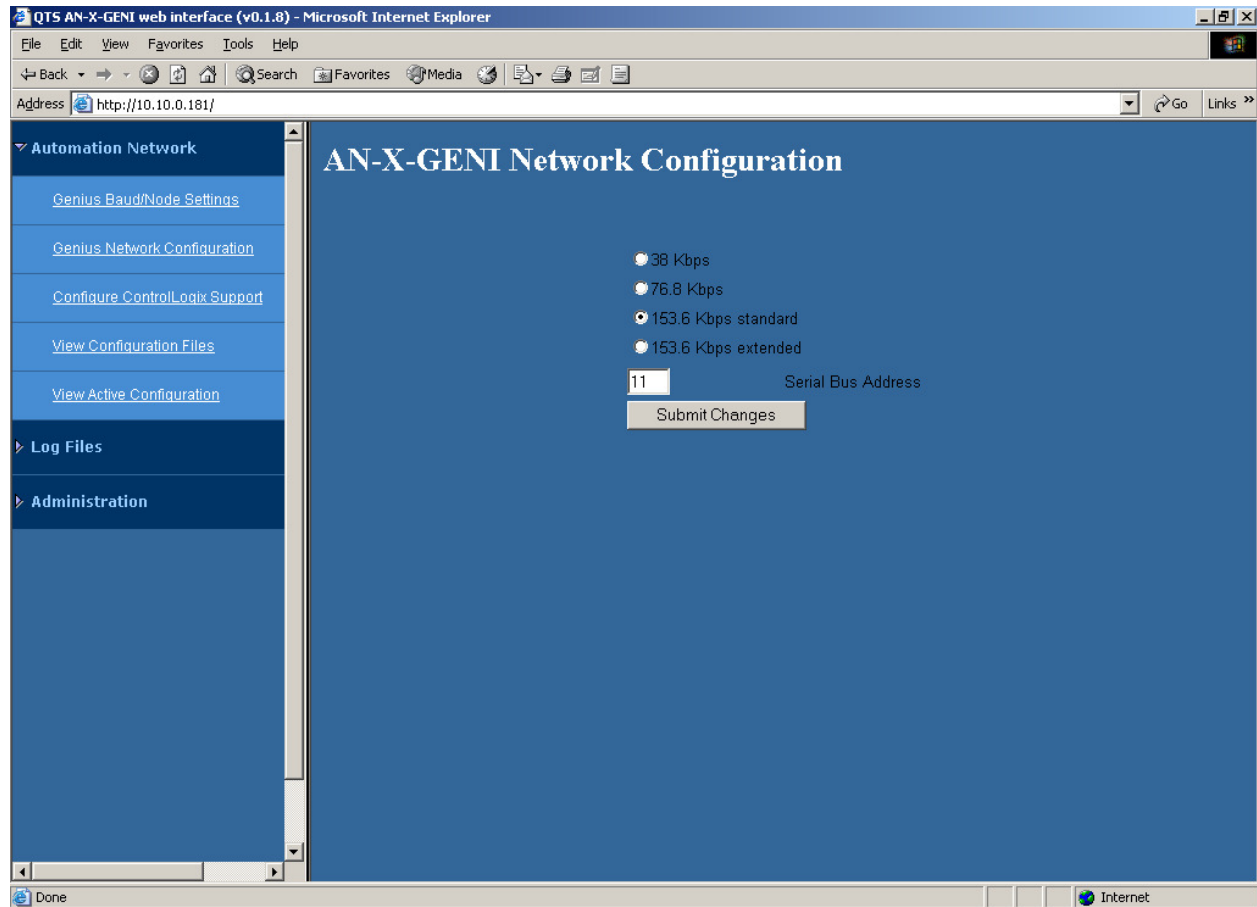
QTS AN-X-GENI web interface (v0.1.8) - Microsoft Internet Explorer

File Edit View Favorites Tools Help

Back Search Favorites Media

Address http://10.10.0.181/ Go Links »

Automation Network

Genius Baud/Node Settings

Genius Network Configuration

Configure ControlLogix Support

View Configuration Files

View Active Configuration

Log Files

Administration

AN-X-GENI Network Configuration

38 Kbps

76.8 Kbps

153.6 Kbps standard

153.6 Kbps extended

11 Serial Bus Address

Submit Changes

Done

Internet